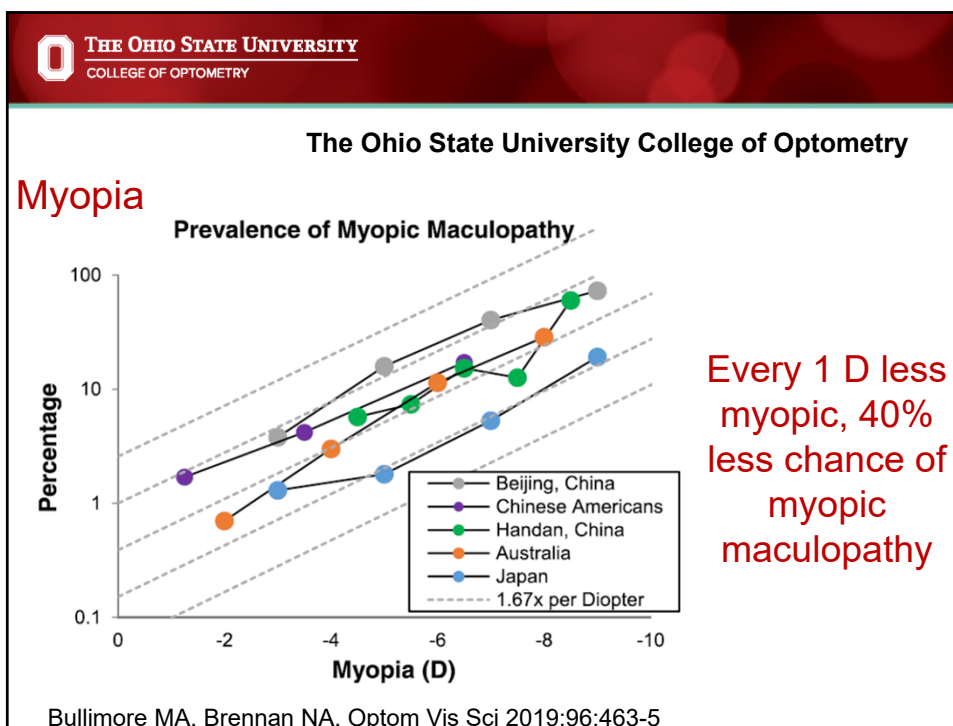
THE OHIO STATE UNIVERSITY
COLLEGE OF OPTOMETRY

The Ohio State University College of Optometry

Myopia

Prevalence of Myopic Maculopathy

100
10
1
0.1
Percentage

0
-2
-4
-6
-8
-10
Myopia (D)

Beijing, China
Chinese Americans
Handan, China
Australia
Japan
1.67x per Diopter

Every 1 D less myopic, 40% less chance of myopic maculopathy

Bullimore MA, Brennan NA, Optom Vis Sci 2019;96:463-5